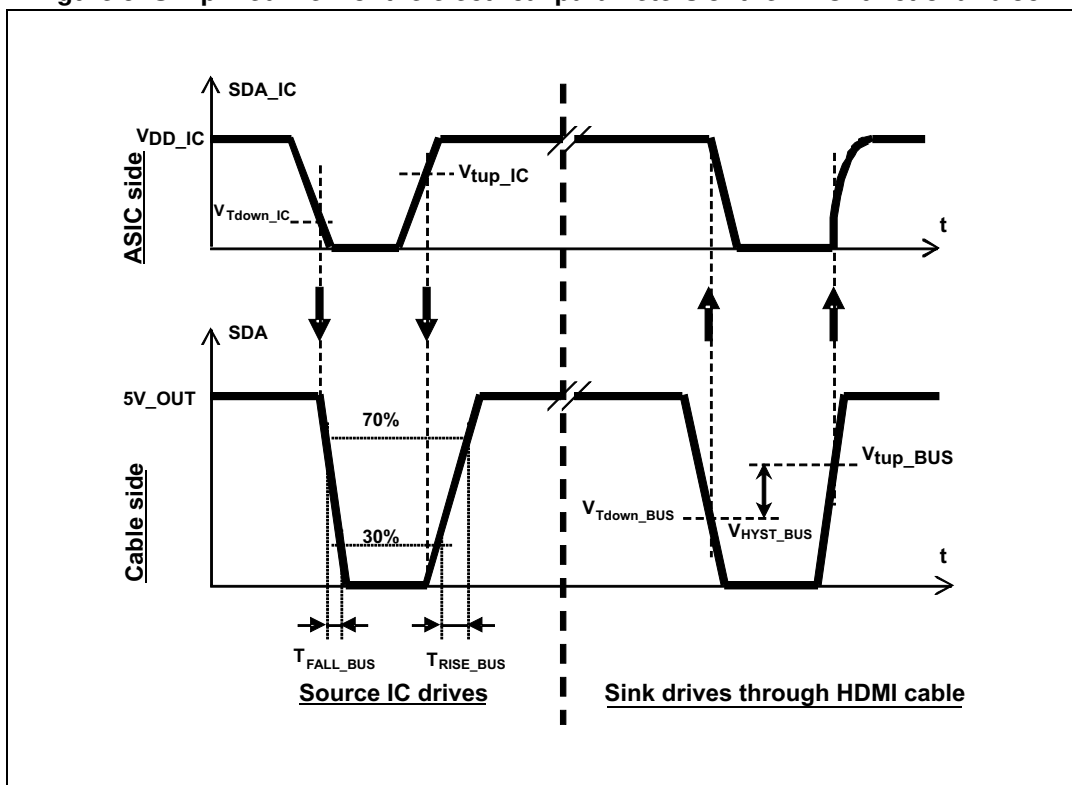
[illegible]

SDA_IC

$V_{DD\_IC}$

$V_{tup\_IC}$

$V_{Tdown\_IC}$

t

ASIC side

SDA

5V_OUT

70%

30%

$V_{tup\_BUS}$

$V_{Tdown\_BUS}$

$V_{HYST\_BUS}$

t

Cable side

$T_{FALL\_BUS}$

$T_{RISE\_BUS}$

Source IC drives

Sink drives through HDMI cable